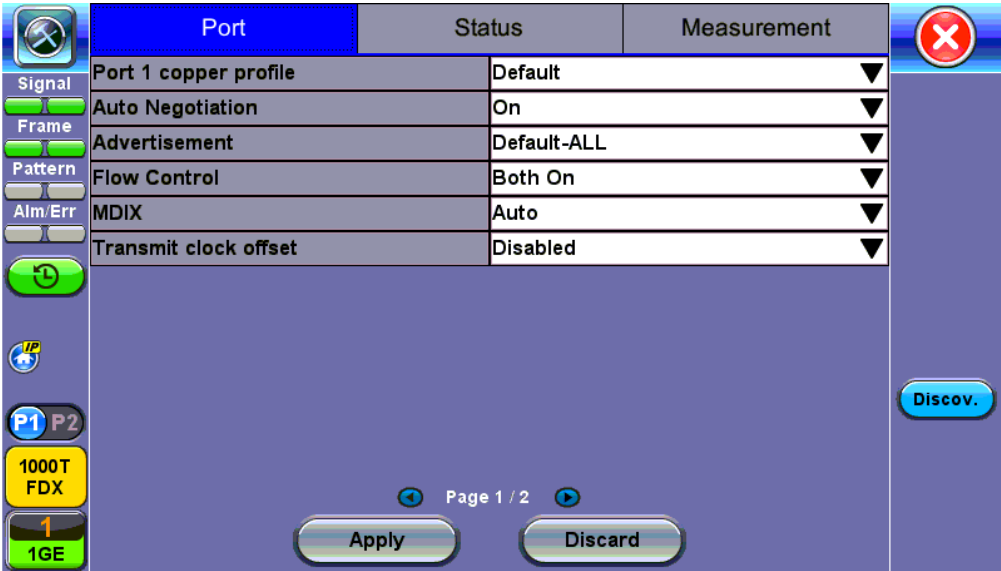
Port | Status | Measurement

Signal
Frame
Pattern
Alm/Err

| Port 1 copper profile | Default |
|---|---|
| Auto Negotiation | On |
| Advertisement | Default-ALL |
| Flow Control | Both On |
| MDIX | Auto |
| Transmit clock offset | Disabled |

IP

P1 P2

1000T FDX

1
1GE

Discov.

Page 1 / 2

Apply
Discard